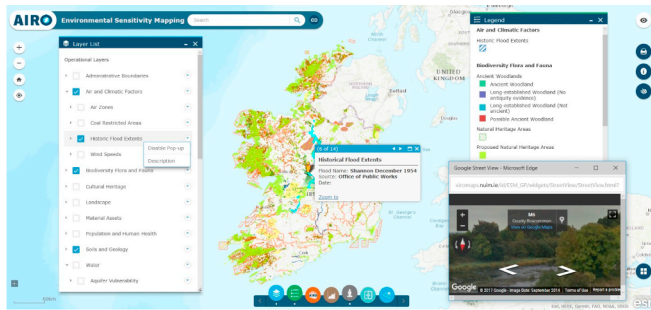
AIRO Environmental Sensitivity Mapping

Search

Layer List

Operational Layers

Administrative Boundaries

Air and Climatic Factors

Air Zones

Coal Restricted Areas

Historic Flood Extents

Disable Pop-up

Description

Wind Speeds

Biodiversity Flora and Fauna

Cultural Heritage

Landscape

Material Assets

Population and Human Health

Soils and Geology

Water

Aquifer Vulnerability

Legend

Air and Climatic Factors

Historic Flood Extents

Biodiversity Flora and Fauna

Ancient Woodlands

Ancient Woodland

Long-established Woodland (No antiquity evidence)

Long-established Woodland (Not ancient)

Possible Ancient Woodland

Natural Heritage Areas

Proposed Natural Heritage Areas

UNITED KINGDOM

(6 of 14)

Historical Flood Extents

Flood Name: Shannon December 1954

Source: Office of Public Works

Date:

Zoom to

St. George's Channel

Google Street View - Microsoft Edge

airomaps.nuim.ie/ESM_GP/widgets/StreetView/StreetView.html?

M6

County Roscommon

View on Google Maps

Google © 2017 Google - Image Date: September 2014 Terms of Use Report a problem

50km

Esri, HERE, Garmin, FAO, NOAA, USGS

esri